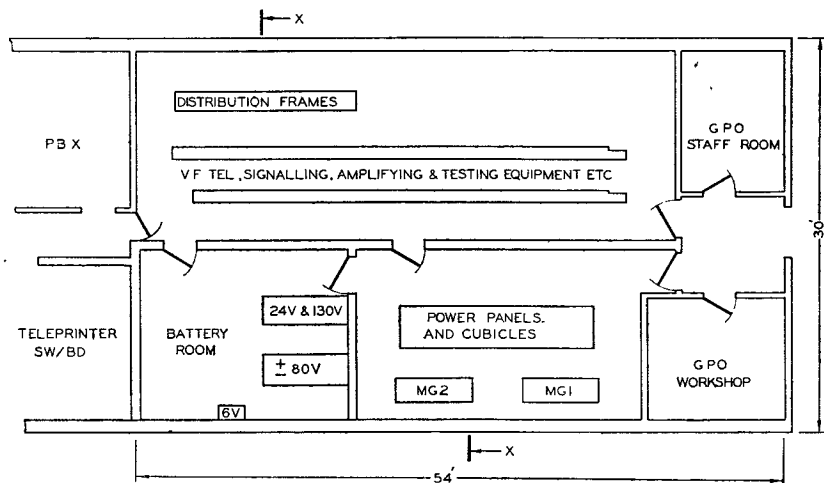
X

DISTRIBUTION FRAMES

GPO STAFF ROOM

PBX

VF TEL, SIGNALLING, AMPLIFYING & TESTING EQUIPMENT ETC

30'

TELEPRINTER SW/BD

BATTERY ROOM

24V & 130V

$\pm$ 80V

6V

POWER PANELS. AND CUBICLES

MG2

MG1

GPO WORKSHOP

X

54'